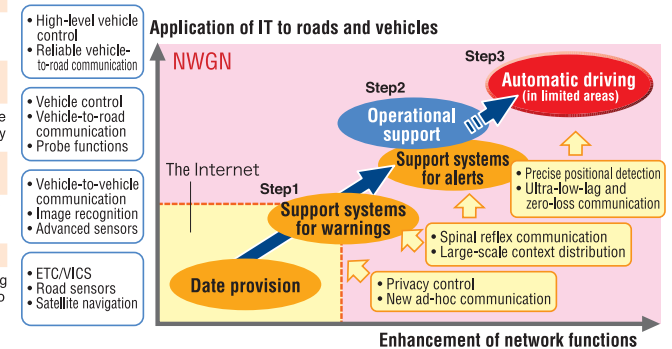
• High-level vehicle control
• Reliable vehicle-to-road communication

• Vehicle control
• Vehicle-to-road communication
• Probe functions

• Vehicle-to-vehicle communication
• Image recognition
• Advanced sensors

• ETC/VICS
• Road sensors
• Satellite navigation

e
y

g
o

Application of IT to roads and vehicles

NWGN

Step3
Automatic driving
(in limited areas)

Step2
Operational support

Support systems for alerts

• Precise positional detection
• Ultra-low-lag and zero-loss communication

The Internet

Step1
Support systems for warnings

• Spinal reflex communication
• Large-scale context distribution

Date provision

• Privacy control
• New ad-hoc communication

Enhancement of network functions